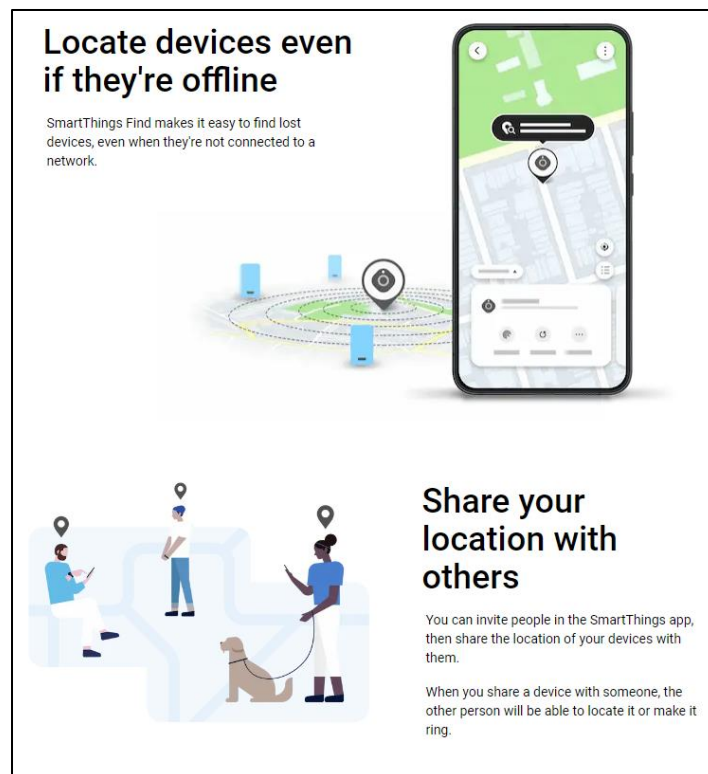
Locate devices even if they're offline

SmartThings Find makes it easy to find lost devices, even when they're not connected to a network.

Share your location with others

You can invite people in the SmartThings app, then share the location of your devices with them.

When you share a device with someone, the other person will be able to locate it or make it ring.